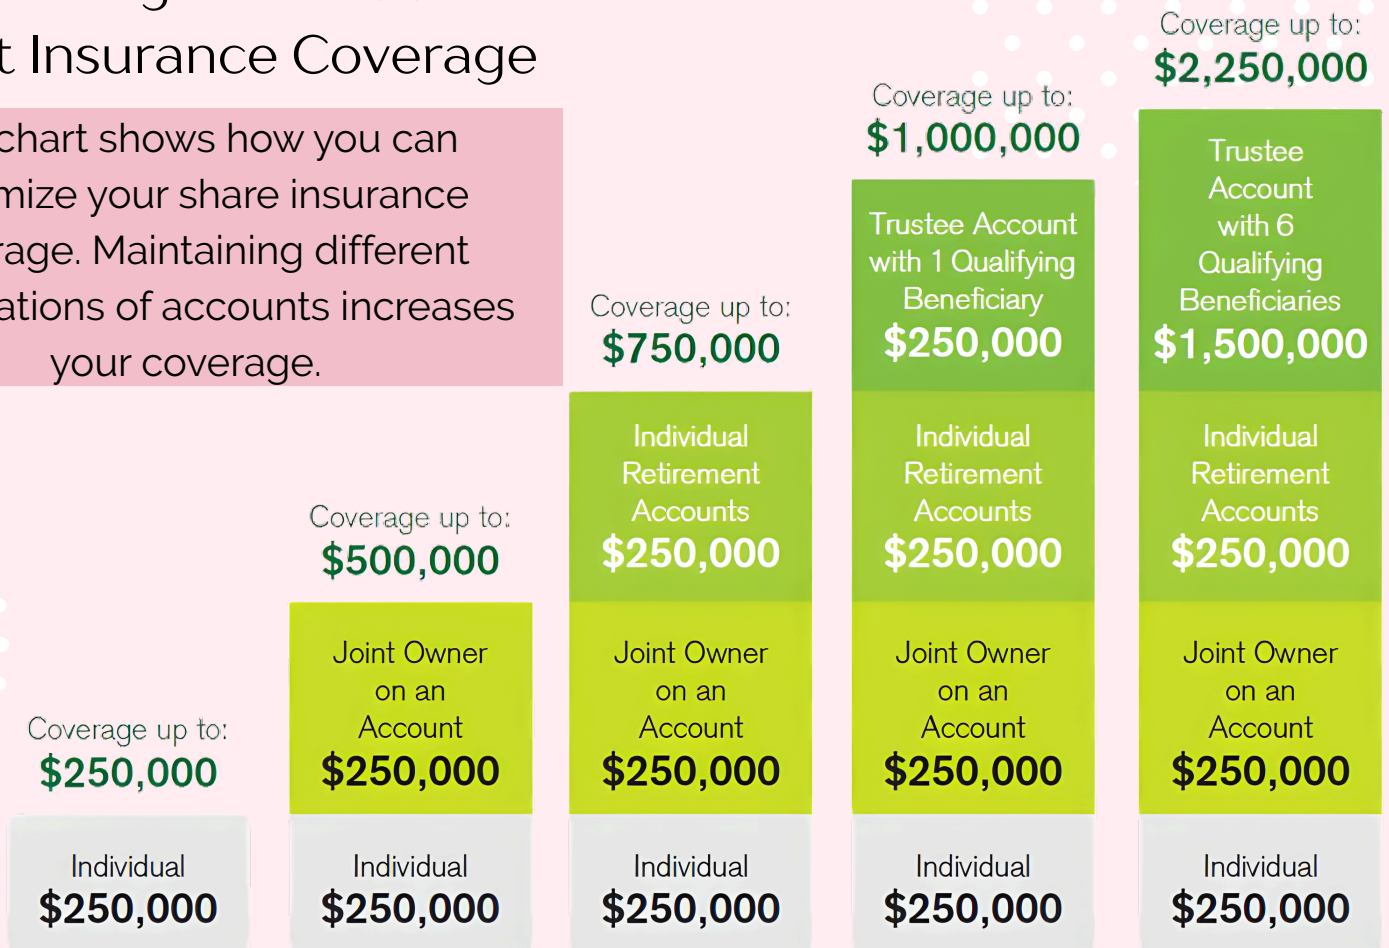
t Insurance Coverage

chart shows how you can mize your share insurance rage. Maintaining different ations of accounts increases your coverage.

Coverage up to:
$250,000

Individual
$250,000

Coverage up to:
$500,000

Joint Owner on an Account
$250,000

Individual
$250,000

Coverage up to:
$750,000

Individual Retirement Accounts
$250,000

Joint Owner on an Account
$250,000

Individual
$250,000

Coverage up to:
$1,000,000

Trustee Account with 1 Qualifying Beneficiary
$250,000

Individual Retirement Accounts
$250,000

Joint Owner on an Account
$250,000

Individual
$250,000

Coverage up to:
$2,250,000

Trustee Account with 6 Qualifying Beneficiaries
$1,500,000

Individual Retirement Accounts
$250,000

Joint Owner on an Account
$250,000

Individual
$250,000